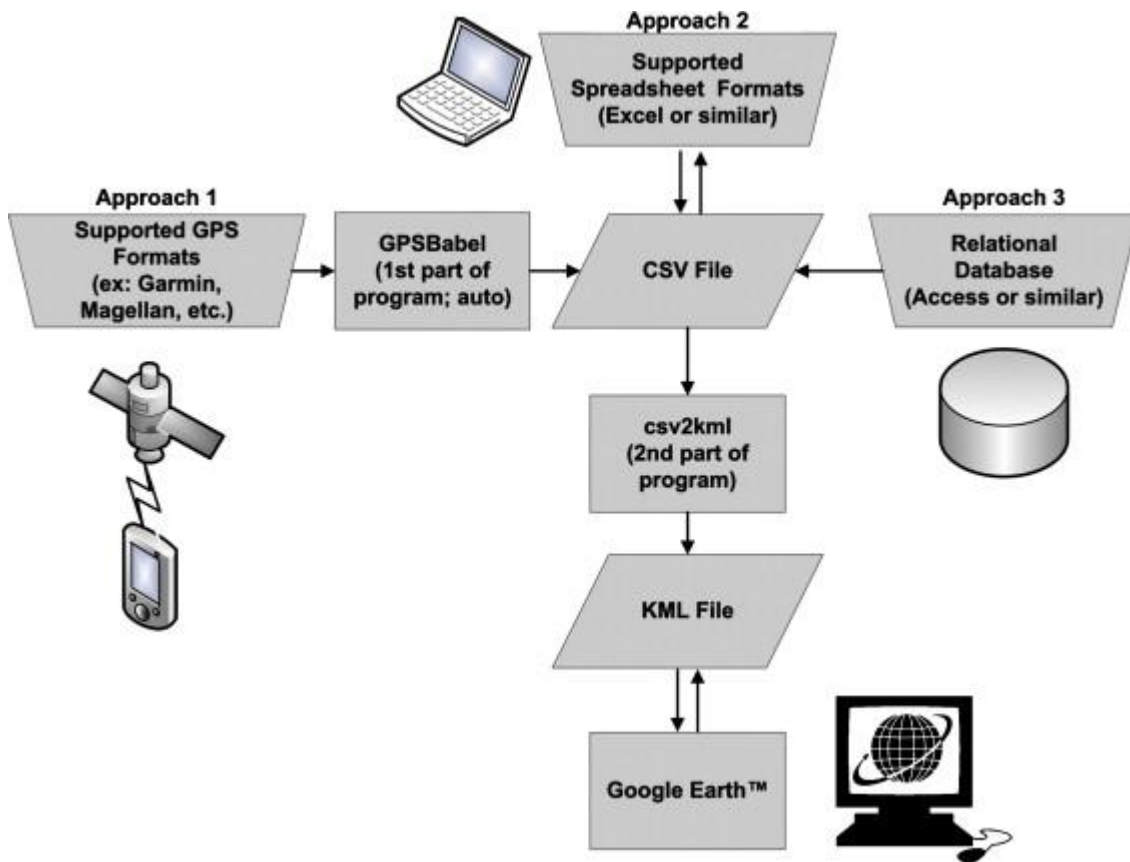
Approach 2

Supported Spreadsheet Formats (Excel or similar)

Approach 1

Supported GPS Formats (ex: Garmin, Magellan, etc.)

GPSBabel (1st part of program; auto)

CSV File

Approach 3

Relational Database (Access or similar)

csv2kml (2nd part of program)

KML File

Google Earth™